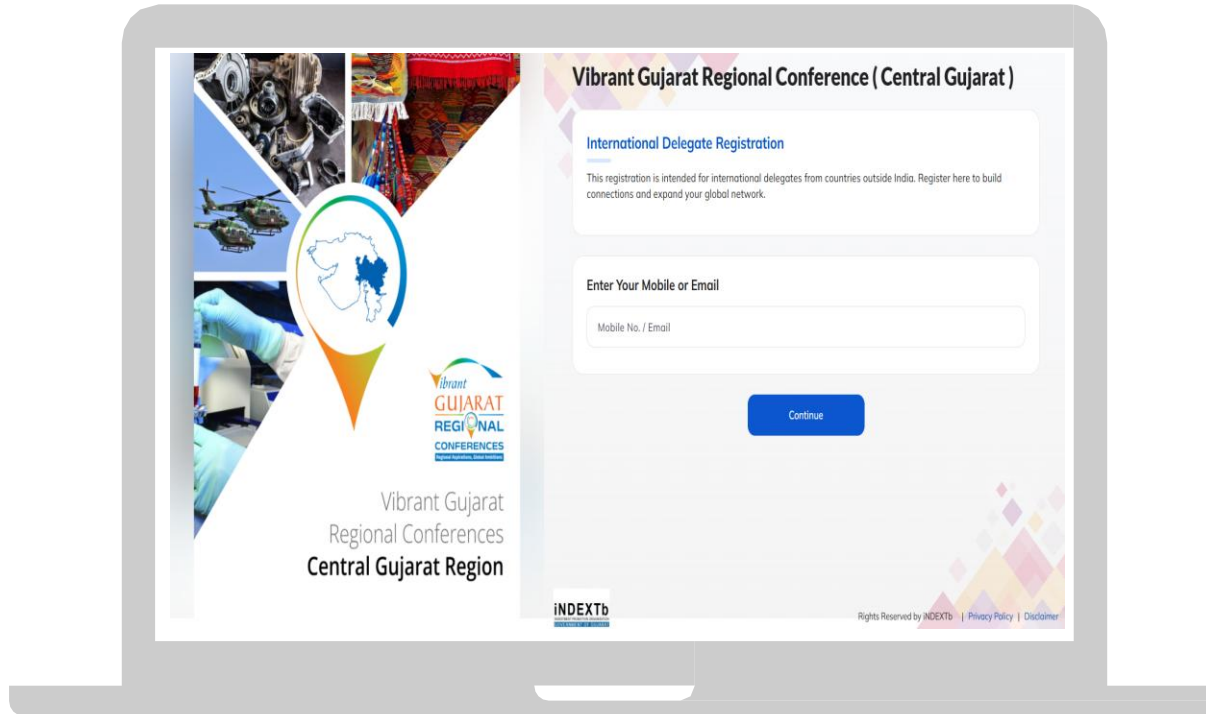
Vibrant GUJARAT REGIONAL CONFERENCES
Regional Aspirations, Global Ambitions

Vibrant Gujarat Regional Conferences
Central Gujarat Region

Vibrant Gujarat Regional Conference ( Central Gujarat )

International Delegate Registration

This registration is intended for international delegates from countries outside India. Register here to build connections and expand your global network.

Enter Your Mobile or Email

Mobile No. / Email

Continue

iNDEXTb
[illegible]

Rights Reserved by iNDEXTb | Privacy Policy | Disclaimer